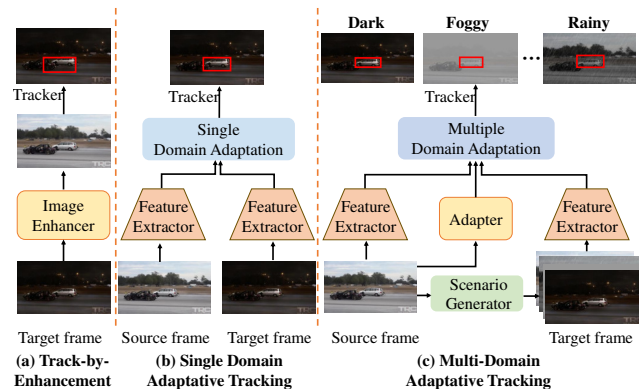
Dark

Foggy

Rainy

Tracker

Image Enhancer

Target frame

(a) Track-by-Enhancement

Tracker

Single Domain Adaptation

Feature Extractor

Feature Extractor

Source frame

Target frame

(b) Single Domain Adaptative Tracking

Tracker

Multiple Domain Adaptation

Feature Extractor

Adapter

Feature Extractor

Scenario Generator

Source frame

Target frame

(c) Multi-Domain Adaptative Tracking